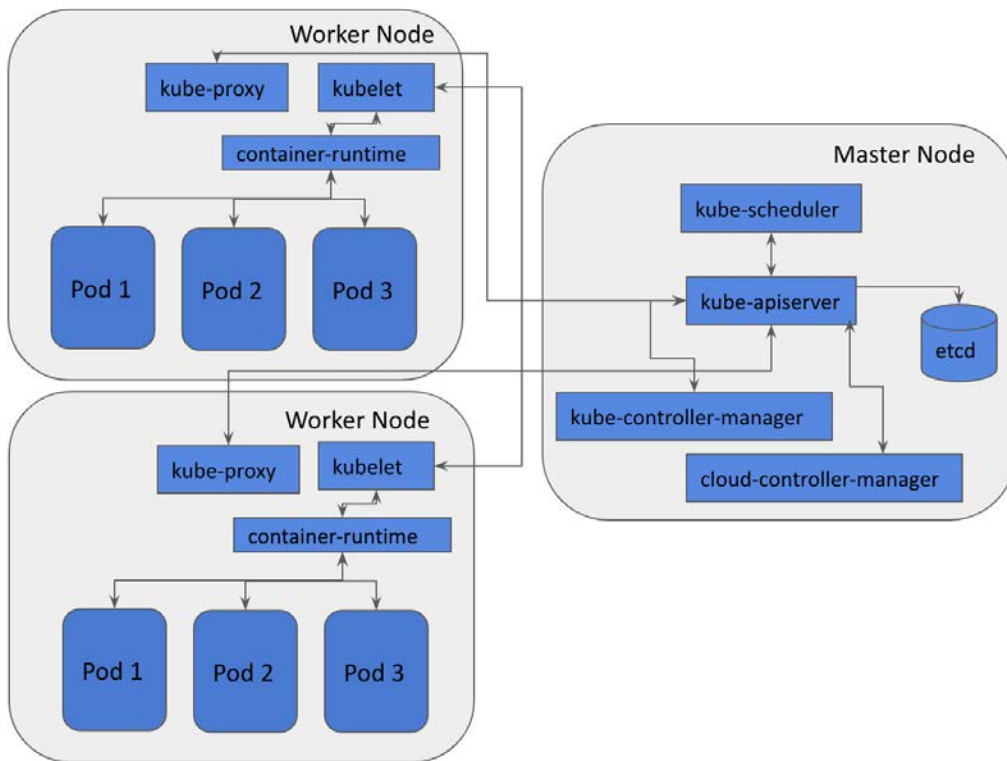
Worker Node
kube-proxy
kubelet
container-runtime
Pod 1
Pod 2
Pod 3

Master Node
kube-scheduler
kube-apiserver
etcd
kube-controller-manager
cloud-controller-manager

Worker Node
kube-proxy
kubelet
container-runtime
Pod 1
Pod 2
Pod 3